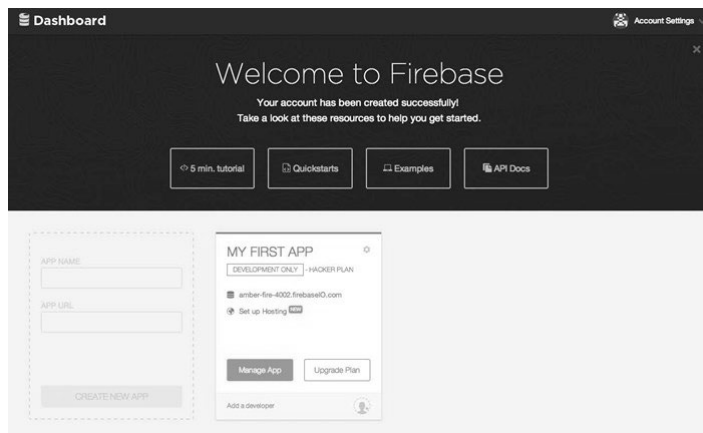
Dashboard

Account Settings

×

Welcome to Firebase

Your account has been created successfully!
Take a look at these resources to help you get started.

5 min. tutorial

Quickstarts

Examples

API Docs

APP NAME

APP URL

CREATE NEW APP

MY FIRST APP

DEVELOPMENT ONLY - HACKER PLAN

amber-fire-4002.firebaseIO.com

Set up Hosting NEW

Manage App

Upgrade Plan

Add a developer